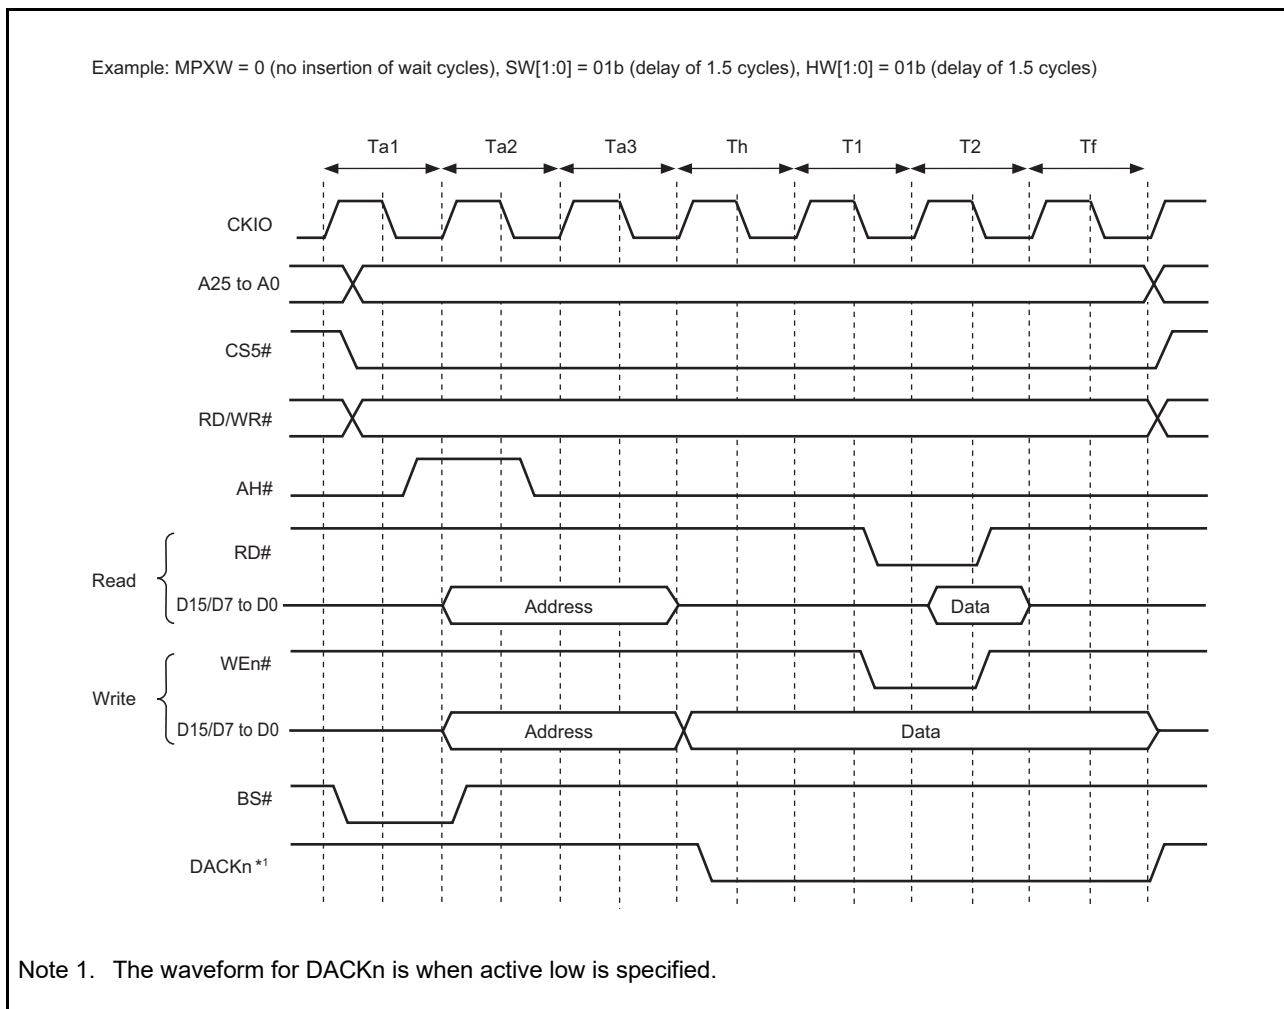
Example: MPXW = 0 (no insertion of wait cycles), SW[1:0] = 01b (delay of 1.5 cycles), HW[1:0] = 01b (delay of 1.5 cycles)

Ta1 Ta2 Ta3 Th T1 T2 Tf

CKIO

A25 to A0

CS5#

RD/WR#

AH#

Read

RD#

D15/D7 to D0

Address

Data

Write

WEn#

D15/D7 to D0

Address

Data

BS#

DACKn $^{*1}$

Note 1. The waveform for DACKn is when active low is specified.